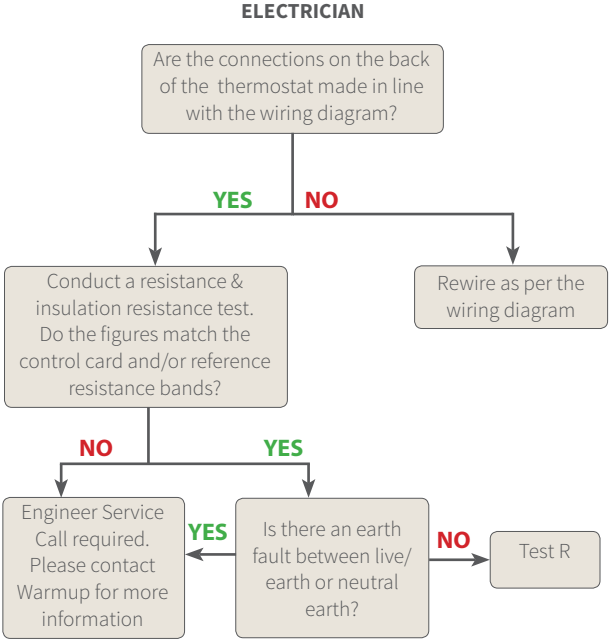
ELECTRICIAN

Are the connections on the back of the thermostat made in line with the wiring diagram?

YES

NO

Conduct a resistance & insulation resistance test. Do the figures match the control card and/or reference resistance bands?

Rewire as per the wiring diagram

NO

YES

Engineer Service Call required. Please contact Warmup for more information

YES

Is there an earth fault between live/ earth or neutral earth?

NO

Test R